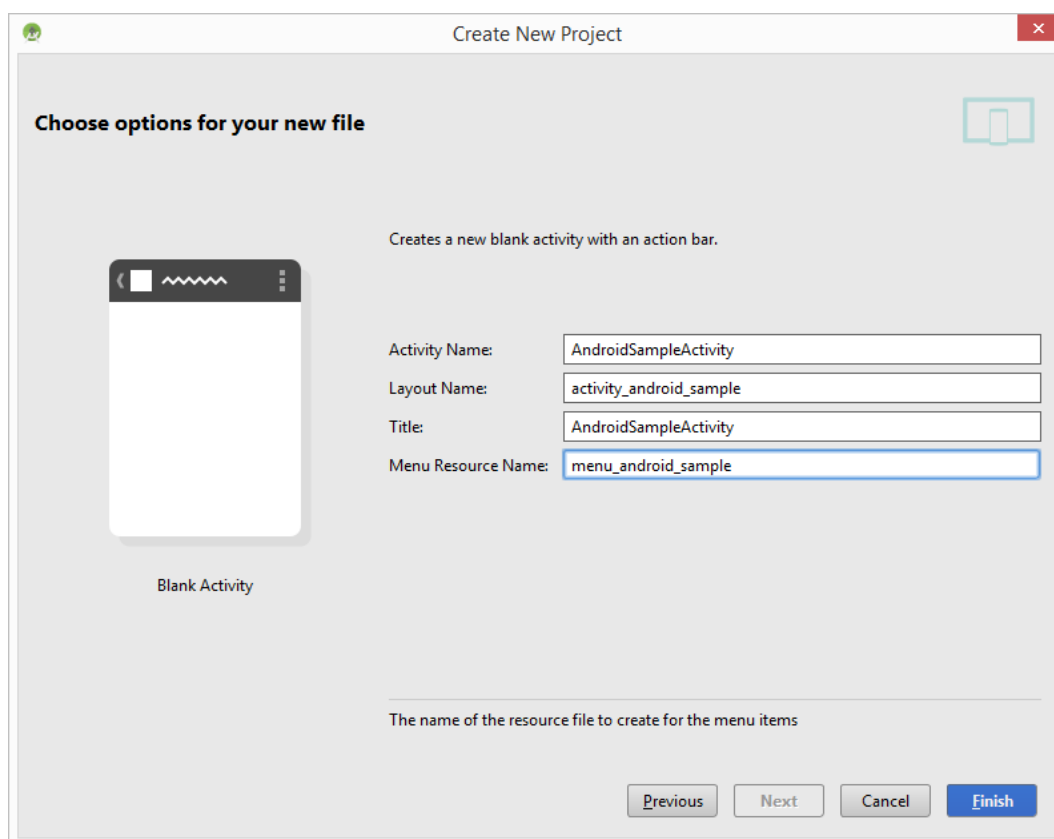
Create New Project

Choose options for your new file

Creates a new blank activity with an action bar.

Activity Name: AndroidSampleActivity

Layout Name: activity_android_sample

Title: AndroidSampleActivity

Menu Resource Name: menu_android_sample

Blank Activity

The name of the resource file to create for the menu items

Previous Next Cancel Finish